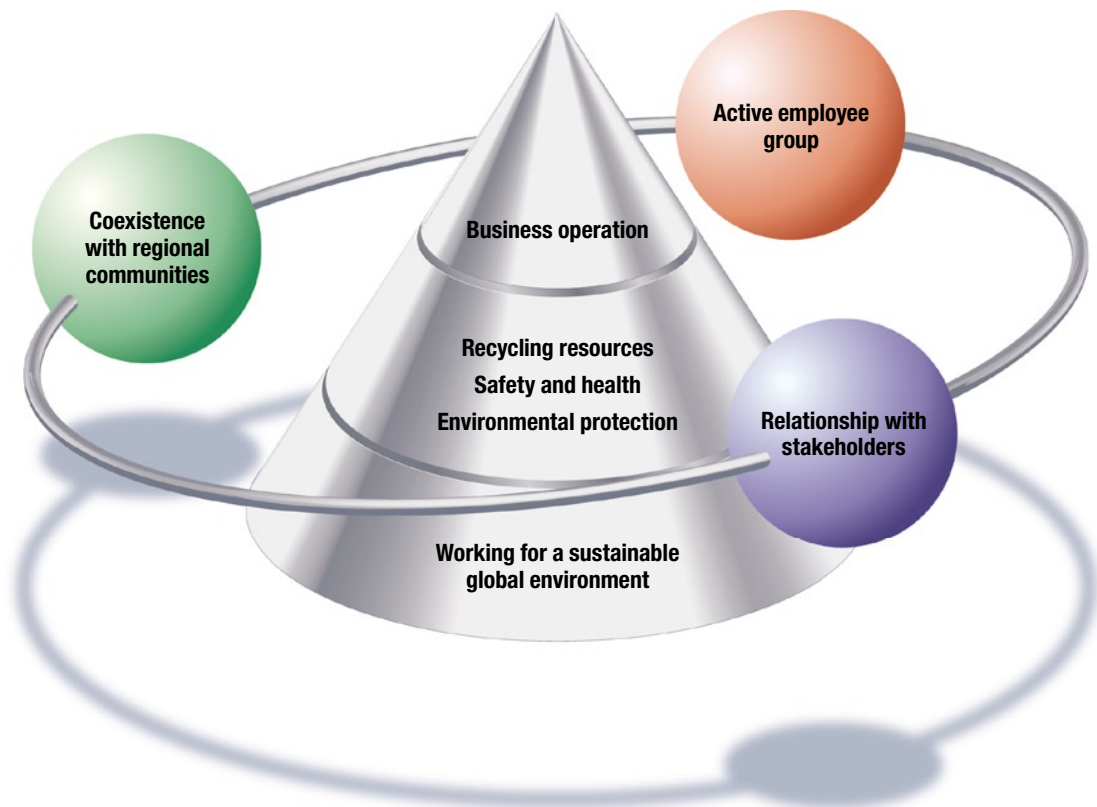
Active employee group

Coexistence with regional communities

Business operation

Recycling resources
Safety and health
Environmental protection

Relationship with stakeholders

Working for a sustainable global environment